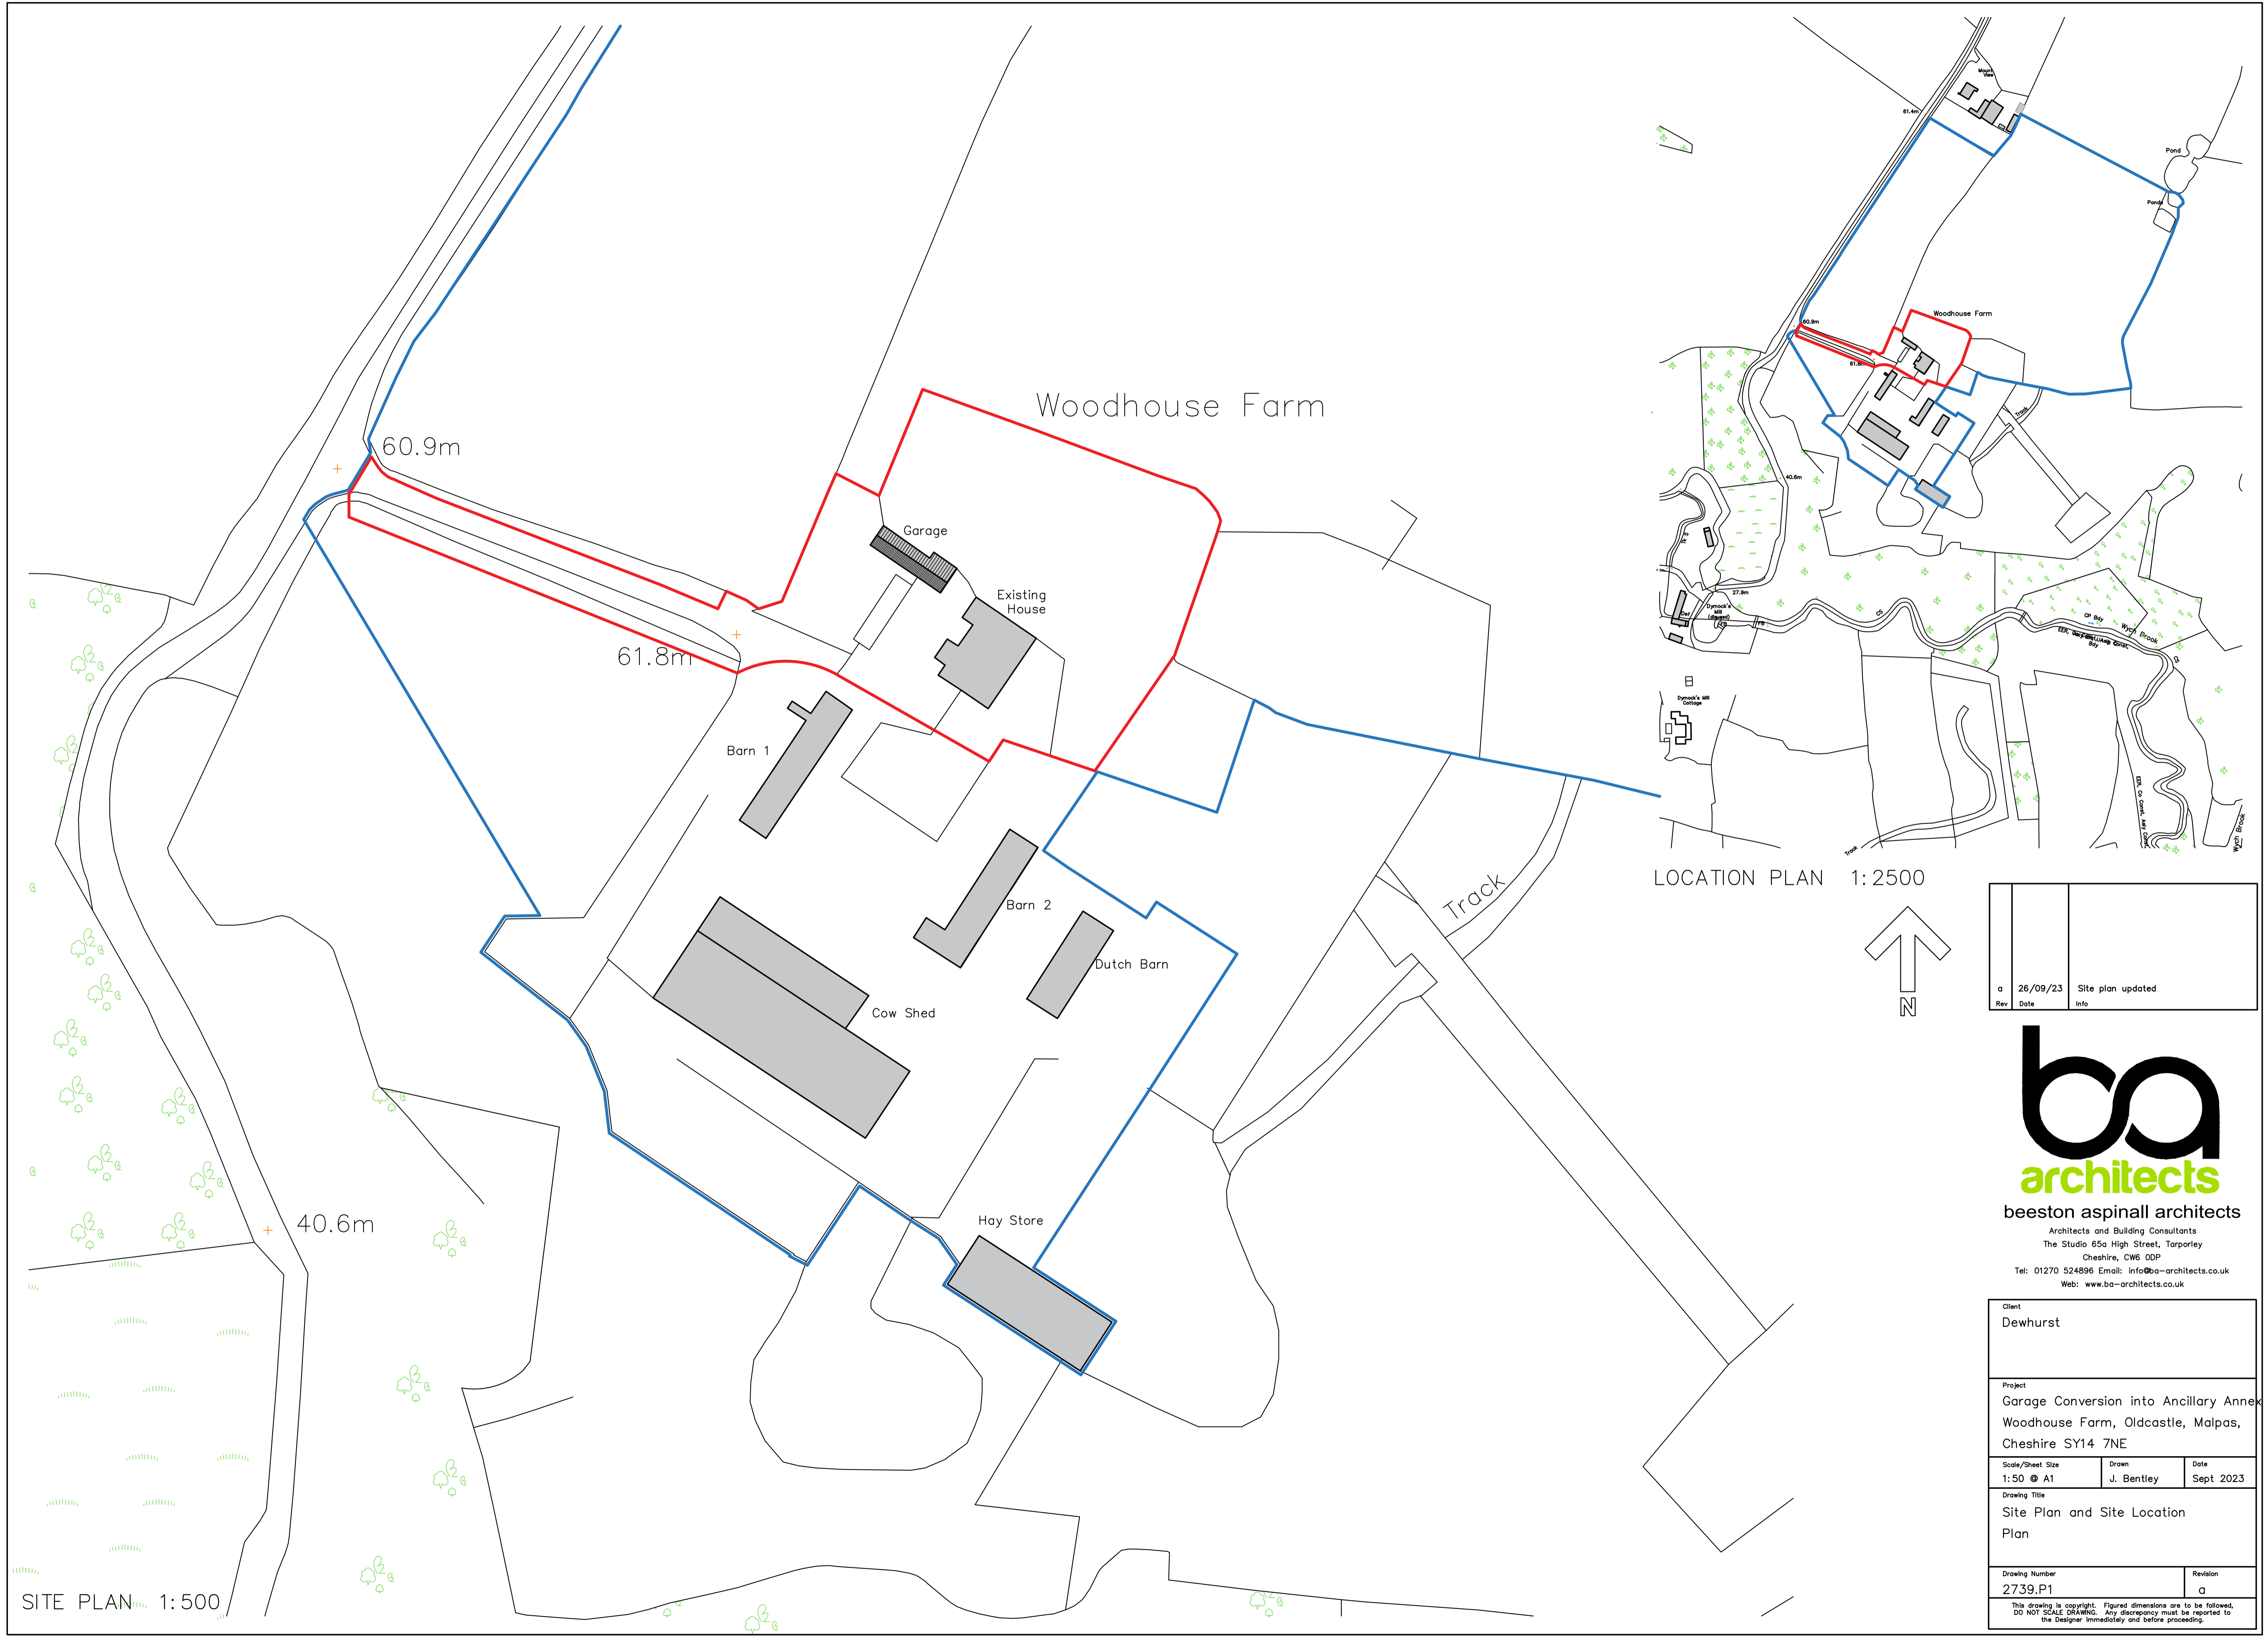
Woodhouse Farm

60.9m

61.8m

40.6m

Garage

Existing House

Barn 1

Barn 2

Dutch Barn

Cow Shed

Hay Store

Track

SITE PLAN 1:500

Mount View

Pond

Pond

Woodhouse Farm

60.9m

61.8m

40.6m

27.9m

Dymock's Mill (disused)

Dymock's Mill Cottage

Wych Brook

Track

Wych Brook

LOCATION PLAN 1:2500

N

| a | 26/09/23 | Site plan updated |
|---|---|---|
| Rev | Date | Info |

ba
architects
beeston aspinall architects
Architects and Building Consultants
The Studio 65a High Street, Tarporley
Cheshire, CW6 0DP
Tel: 01270 524896 Email: info@ba-architects.co.uk
Web: www.ba-architects.co.uk

Client
Dewhurst

Project
Garage Conversion into Ancillary Annex
Woodhouse Farm, Oldcastle, Malpas, Cheshire SY14 7NE

| Scale/Sheet Size | Drawn | Date |
|---|---|---|
| 1:50 @ A1 | J. Bentley | Sept 2023 |

Drawing Title
Site Plan and Site Location Plan

| Drawing Number | Revision |
|---|---|
| 2739.P1 | a |

This drawing is copyright. Figured dimensions are to be followed, DO NOT SCALE DRAWING. Any discrepancy must be reported to the Designer immediately and before proceeding.